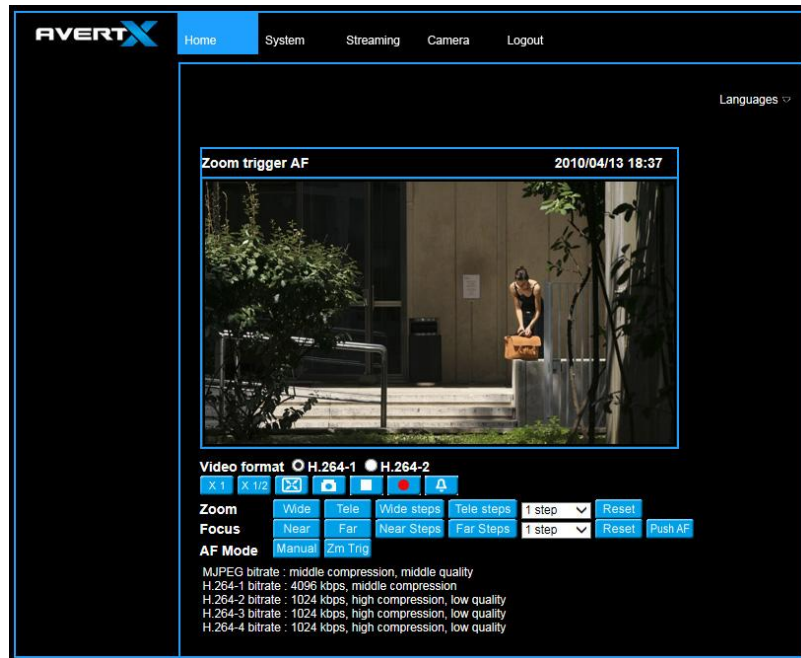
AVERTX

Home System Streaming Camera Logout

Languages

Zoom trigger AF 2010/04/13 18:37

Video format H.264-1 H.264-2

X 1 X 1/2

| Zoom | Wide | Tele | Wide steps | Tele steps | 1 step | Reset | |
|---|---|---|---|---|---|---|---|
| Focus | Near | Far | Near Steps | Far Steps | 1 step | Reset | Push AF |
| AF Mode | Manual | Zm Trig | | | | | |

MJPEG bitrate : middle compression, middle quality
H.264-1 bitrate : 4096 kbps, middle compression
H.264-2 bitrate : 1024 kbps, high compression, low quality
H.264-3 bitrate : 1024 kbps, high compression, low quality
H.264-4 bitrate : 1024 kbps, high compression, low quality